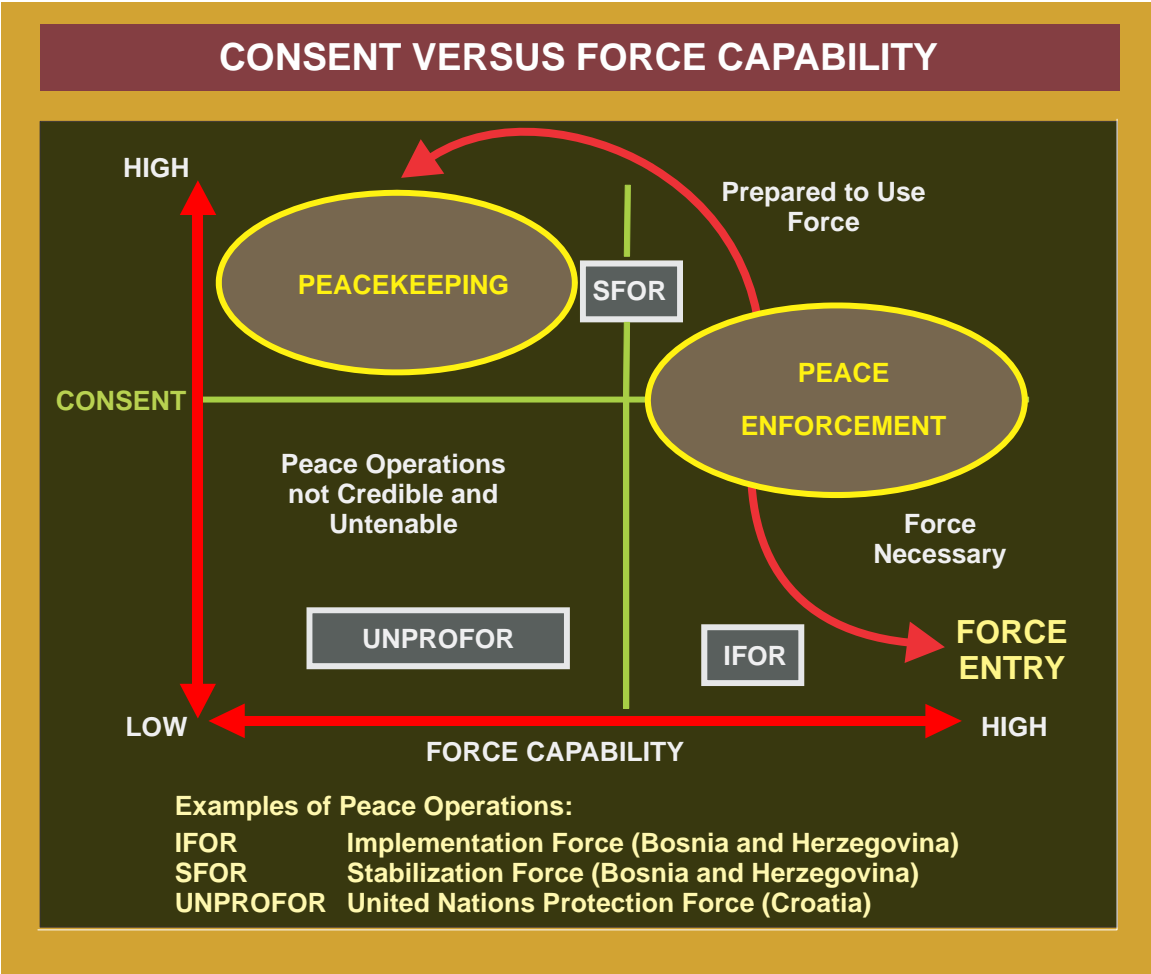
CONSENT VERSUS FORCE CAPABILITY

HIGH

Prepared to Use Force

PEACEKEEPING

SFOR

CONSENT

PEACE ENFORCEMENT

Peace Operations not Credible and Untenable

Force Necessary

UNPROFOR

IFOR

FORCE ENTRY

LOW

HIGH

FORCE CAPABILITY

Examples of Peace Operations:

| | |
|---|---|
| IFOR | Implementation Force (Bosnia and Herzegovina) |
| SFOR | Stabilization Force (Bosnia and Herzegovina) |
| UNPROFOR | United Nations Protection Force (Croatia) |